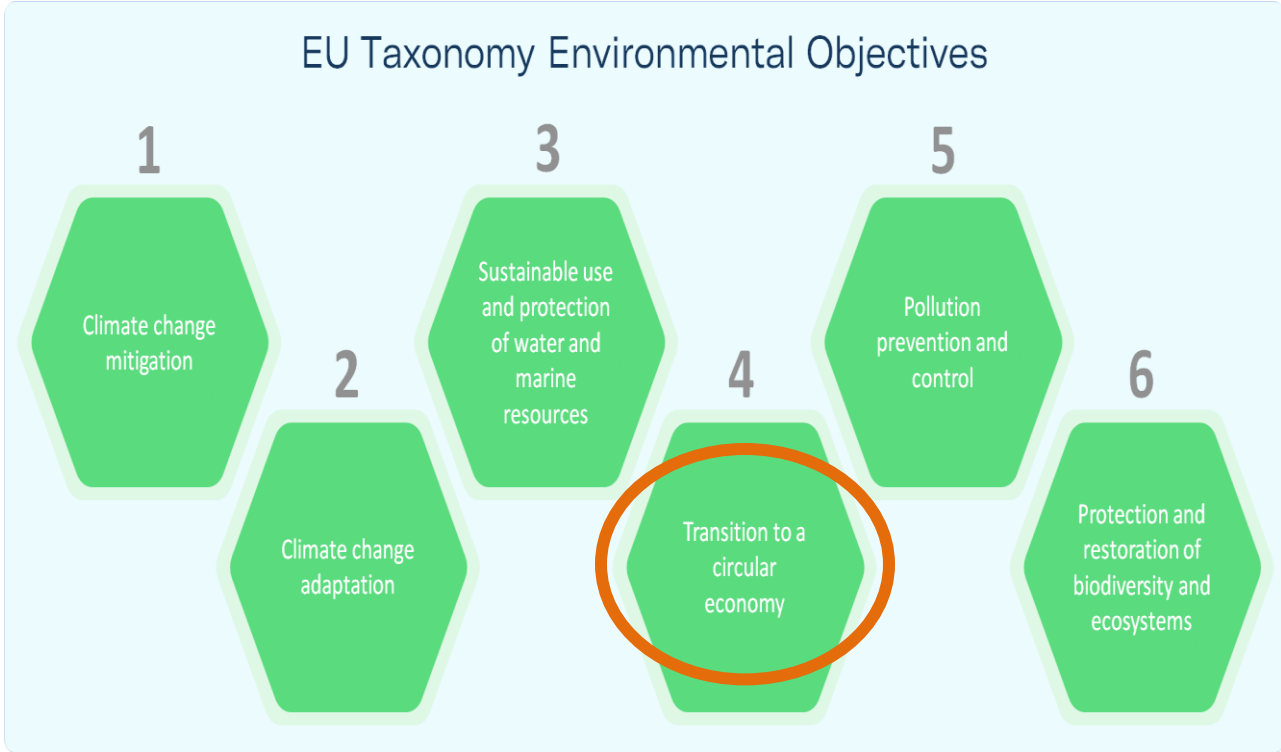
EU Taxonomy Environmental Objectives

1

Climate change mitigation

2

Climate change adaptation

3

Sustainable use and protection of water and marine resources

4

Transition to a circular economy

5

Pollution prevention and control

6

Protection and restoration of biodiversity and ecosystems